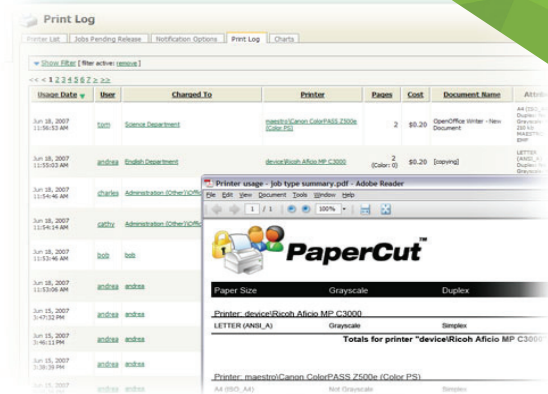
Print Log

Printer List | Jobs Pending Release | Notification Options | Print Log | Charts

Show Filter [ filter active: remove ]

<< < 1 2 3 4 5 6 7 > >>

| Usage Date | User | Charged To | Printer | Pages | Cost | Document Name | Attrib |
|---|---|---|---|---|---|---|---|
| Jun 18, 2007 11:56:53 AM | tom | Science Department | maestro\Canon ColorPASS Z500e (Color PS) | 2 | $0.20 | OpenOffice Writer - New Document | A4 (ISO_A4) Duplex: No Grayscale 210 k Macintosh EMF |
| Jun 18, 2007 11:55:03 AM | andrea | English Department | device\Ricoh Aficio MP C3000 | 2 (Color: 0) | $0.20 | [copying] | LETTER (ANSI_A) Duplex: No Grayscale |
| Jun 18, 2007 11:54:46 AM | charles | Administration (Other)\Office | | | | | |
| Jun 18, 2007 11:54:14 AM | cathy | Administration (Other)\Office | | | | | |
| Jun 18, 2007 11:53:46 AM | bob | bob | | | | | |
| Jun 18, 2007 11:53:06 AM | andrea | andrea | | | | | |
| Jun 15, 2007 3:47:32 PM | andrea | andrea | | | | | |
| Jun 15, 2007 3:46:11 PM | andrea | andrea | | | | | |
| Jun 15, 2007 3:38:39 PM | andrea | andrea | | | | | |

Printer usage - job type summary.pdf - Adobe Reader

File Edit View Document Tools Window Help

1 / 1 100%

PaperCut™

| Paper Size | Grayscale | Duplex |
|---|---|---|

Printer: device\Ricoh Aficio MP C3000

| LETTER (ANSI_A) | Grayscale | Simplex |
|---|---|---|

Totals for printer "device\Ricoh Aficio MP C3000"

Printer: maestro\Canon ColorPASS Z500e (Color PS)

| A4 (ISO_A4) | Not Grayscale | Simplex |
|---|---|---|